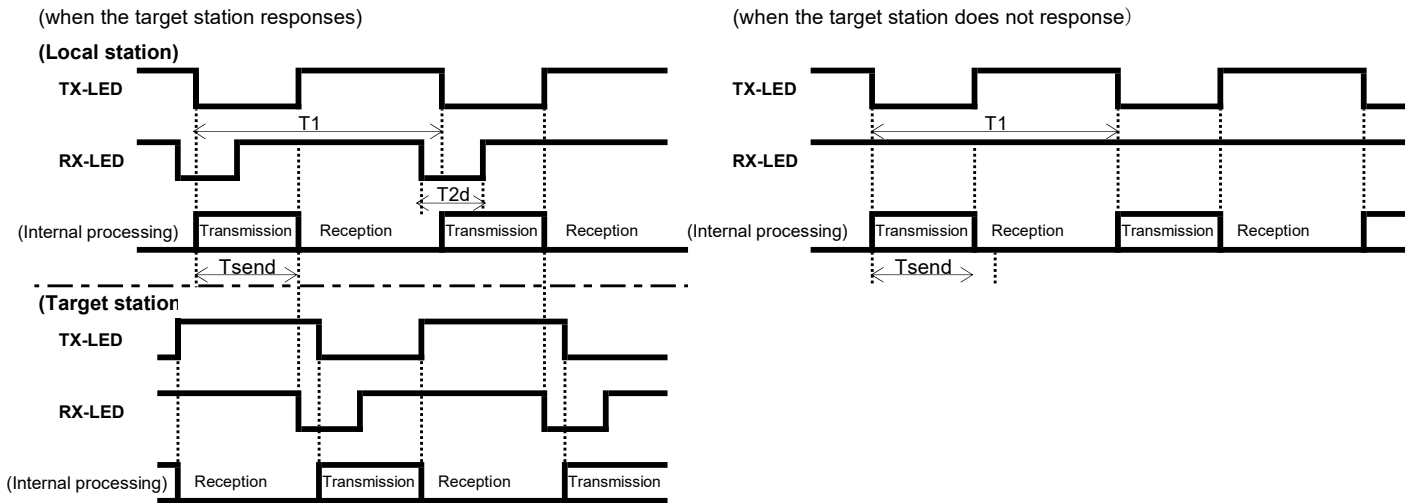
(when the target station responses)

(Local station)

TX-LED

T1

RX-LED

T2d

(Internal processing) Transmission Reception Transmission Reception

Tsend

(Target station

TX-LED

RX-LED

(Internal processing) Reception Transmission Reception Transmission

(when the target station does not response)

TX-LED

T1

RX-LED

(Internal processing) Transmission Reception Transmission Reception

Tsend